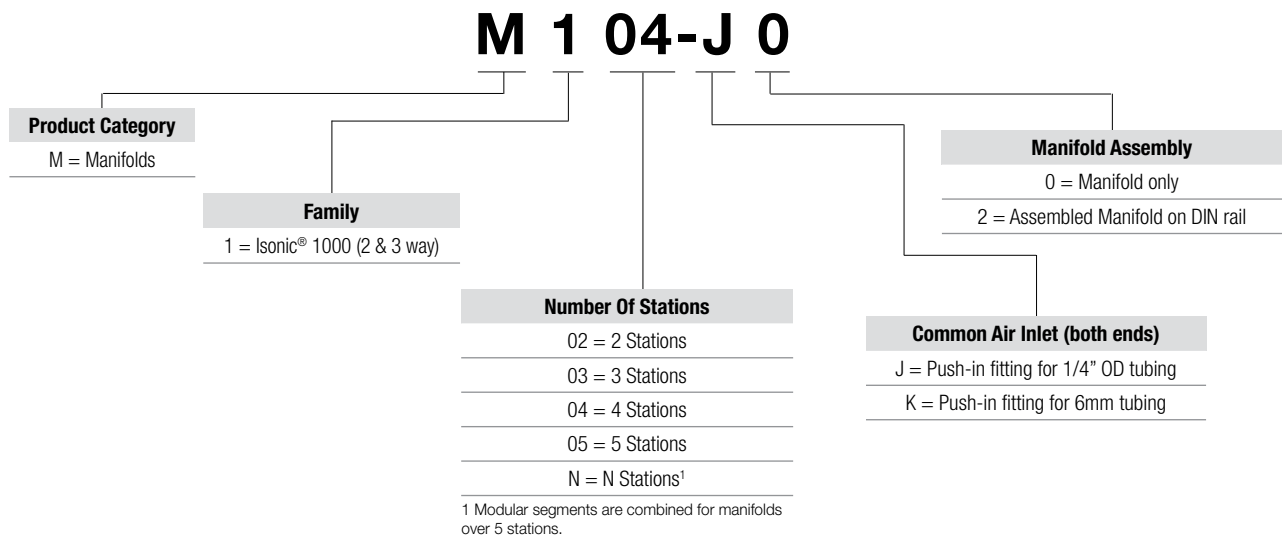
M 1 04-J 0

Product Category
M = Manifolds

Family
1 = Isonic® 1000 (2 & 3 way)

Number Of Stations
02 = 2 Stations
03 = 3 Stations
04 = 4 Stations
05 = 5 Stations
N = N Stations$^1$

1 Modular segments are combined for manifolds over 5 stations.

Common Air Inlet (both ends)
J = Push-in fitting for 1/4" OD tubing
K = Push-in fitting for 6mm tubing

Manifold Assembly
0 = Manifold only
2 = Assembled Manifold on DIN rail